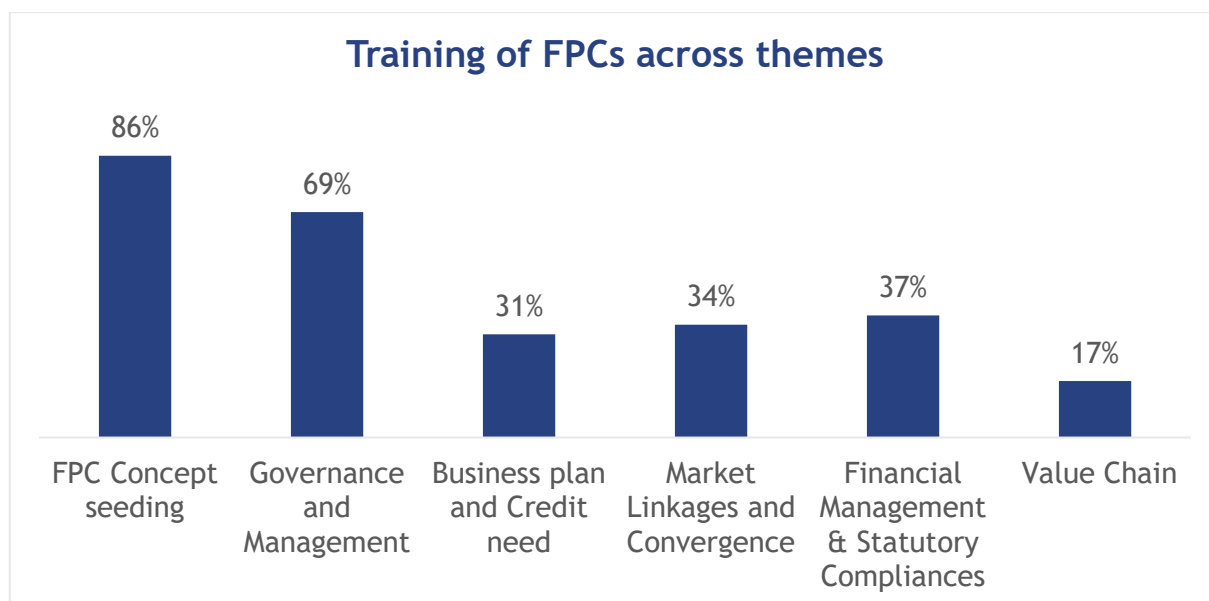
Training of FPCs across themes

86%
69%
31%
34%
37%
17%

FPC Concept seeding
Governance and Management
Business plan and Credit need
Market Linkages and Convergence
Financial Management & Statutory Compliances
Value Chain